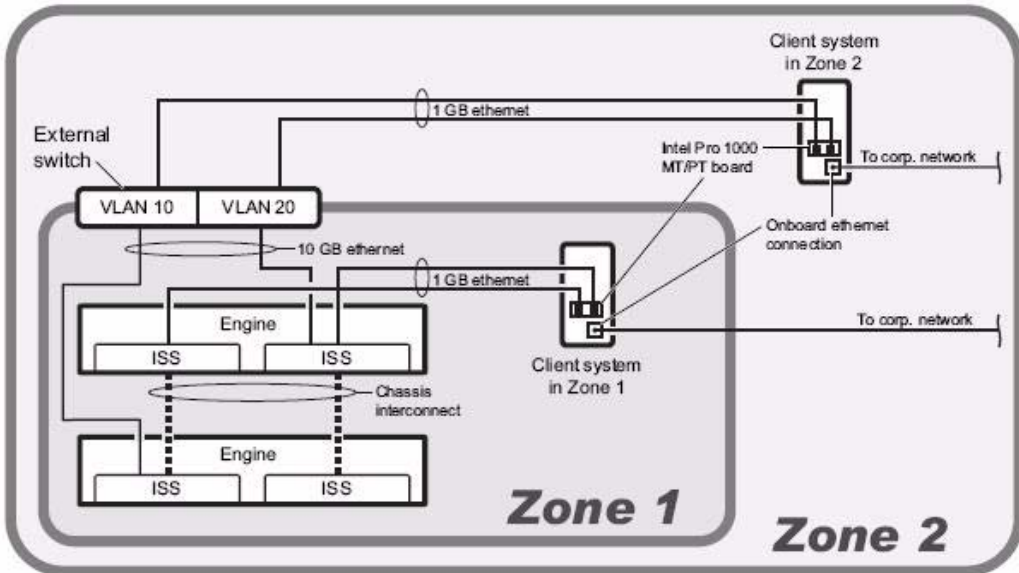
Client system in Zone 2

1 GB ethernet

External switch

Intel Pro 1000 MT/PT board

To corp. network

VLAN 10

VLAN 20

Onboard ethernet connection

10 GB ethernet

1 GB ethernet

Engine

To corp. network

ISS

ISS

Client system in Zone 1

Chassis interconnect

Engine

ISS

ISS

Zone 1

Zone 2